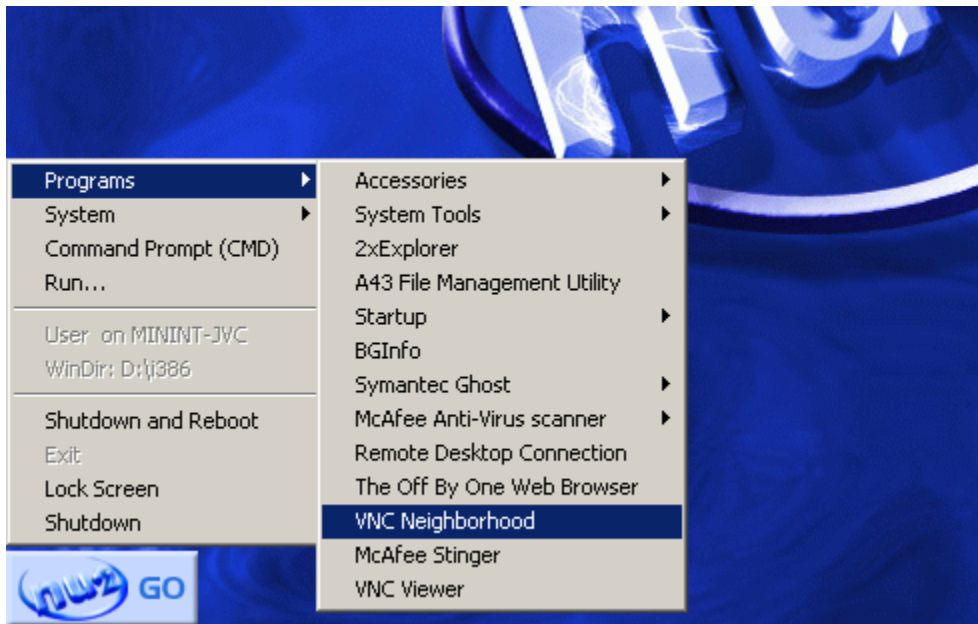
Programs
System
Command Prompt (CMD)
Run...
User on MININT-JVC
WinDir: D:\i386
Shutdown and Reboot
Exit
Lock Screen
Shutdown

Accessories
System Tools
2xExplorer
A43 File Management Utility
Startup
BGInfo
Symantec Ghost
McAfee Anti-Virus scanner
Remote Desktop Connection
The Off By One Web Browser
VNC Neighborhood
McAfee Stinger
VNC Viewer

nu2 GO